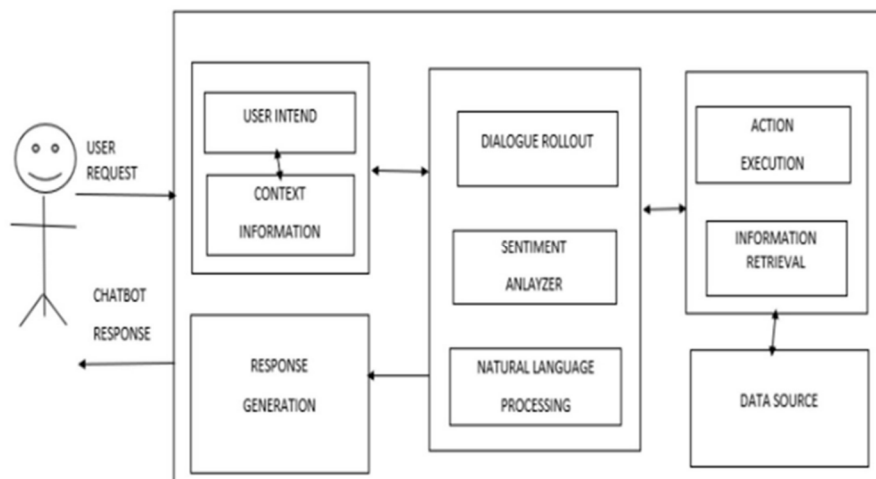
USER REQUEST

CHATBOT RESPONSE

USER INTEND

CONTEXT INFORMATION

RESPONSE GENERATION

DIALOGUE ROLLOUT

SENTIMENT ANLAYZER

NATURAL LANGUAGE PROCESSING

ACTION EXECUTION

INFORMATION RETRIEVAL

DATA SOURCE